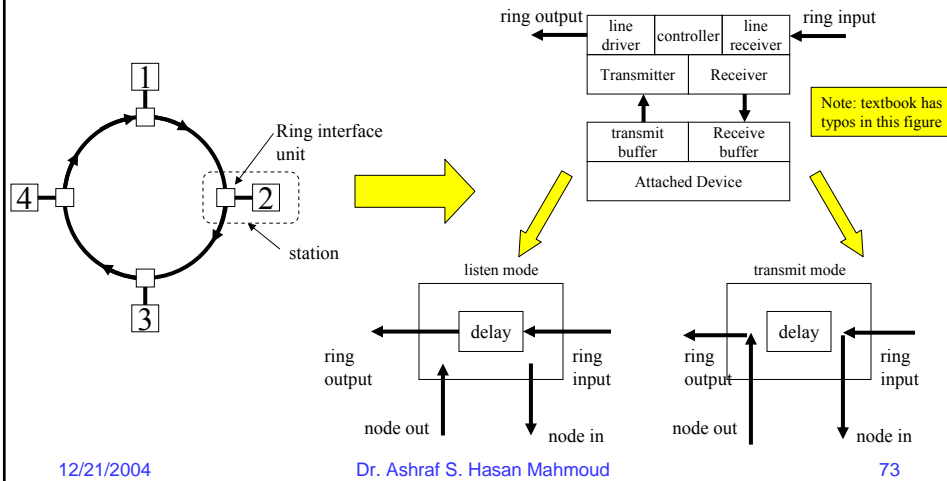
1

4

2

3

Ring interface unit

station

ring output

line driver

controller

line receiver

ring input

Transmitter

Receiver

transmit buffer

Receive buffer

Attached Device

Note: textbook has typos in this figure

listen mode

delay

ring output

ring input

node out

node in

transmit mode

delay

ring output

ring input

node out

node in

12/21/2004

Dr. Ashraf S. Hasan Mahmoud

73